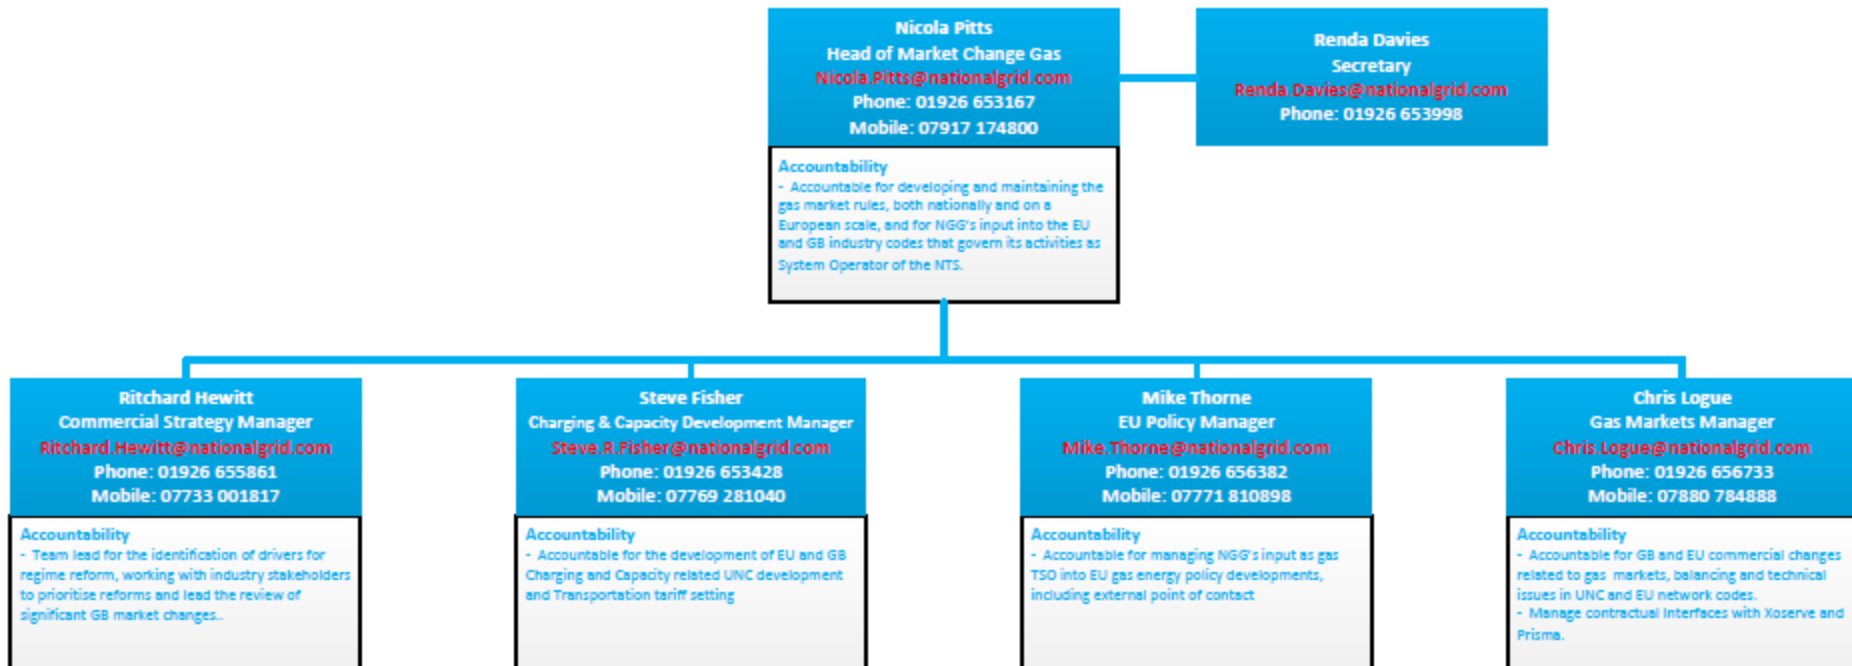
Nicola Pitts
Head of Market Change Gas
Nicola.Pitts@nationalgrid.com
Phone: 01926 653167
Mobile: 07917 174800

Accountability
- Accountable for developing and maintaining the gas market rules, both nationally and on a European scale, and for NGG's input into the EU and GB industry codes that govern its activities as System Operator of the NTS.

Renda Davies
Secretary
Renda.Davies@nationalgrid.com
Phone: 01926 653998

Ritchard Hewitt
Commercial Strategy Manager
Ritchard.Hewitt@nationalgrid.com
Phone: 01926 655861
Mobile: 07733 001817

Accountability
- Team lead for the identification of drivers for regime reform, working with industry stakeholders to prioritise reforms and lead the review of significant GB market changes..

Steve Fisher
Charging & Capacity Development Manager
Steve.R.Fisher@nationalgrid.com
Phone: 01926 653428
Mobile: 07769 281040

Accountability
- Accountable for the development of EU and GB Charging and Capacity related UNC development and Transportation tariff setting

Mike Thorne
EU Policy Manager
Mike.Thorne@nationalgrid.com
Phone: 01926 656382
Mobile: 07771 810898

Accountability
- Accountable for managing NGG's input as gas TSO into EU gas energy policy developments, including external point of contact

Chris Logue
Gas Markets Manager
Chris.Logue@nationalgrid.com
Phone: 01926 656733
Mobile: 07880 784888

Accountability
- Accountable for GB and EU commercial changes related to gas markets, balancing and technical issues in UNC and EU network codes.
- Manage contractual interfaces with Xoserve and Prisma.